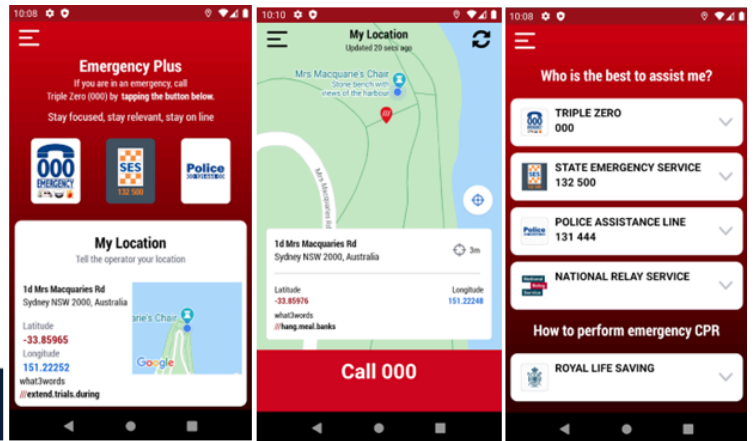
10:08

Emergency Plus

If you are in an emergency, call Triple Zero (000) by tapping the button below.

Stay focused, stay relevant, stay on line

000 EMERGENCY

SES 132 500

Police 131 444

My Location

Tell the operator your location

1d Mrs Macquaries Rd
Sydney NSW 2000, Australia

Latitude
-33.85965

Longitude
151.22252

what3words
///extend.trials.during

arie's Chair

Google

10:10

My Location

Updated 20 secs ago

Mrs Macquarie's Chair
Stone bench with views of the harbour

Mrs Macquaries Road

1d Mrs Macquaries Rd
Sydney NSW 2000, Australia

3m

Latitude
-33.85976

Longitude
151.22248

what3words
///hang.meal.banks

Call 000

10:08

Who is the best to assist me?

TRIPLE ZERO
000

STATE EMERGENCY SERVICE
132 500

POLICE ASSISTANCE LINE
131 444

NATIONAL RELAY SERVICE

How to perform emergency CPR

ROYAL LIFE SAVING